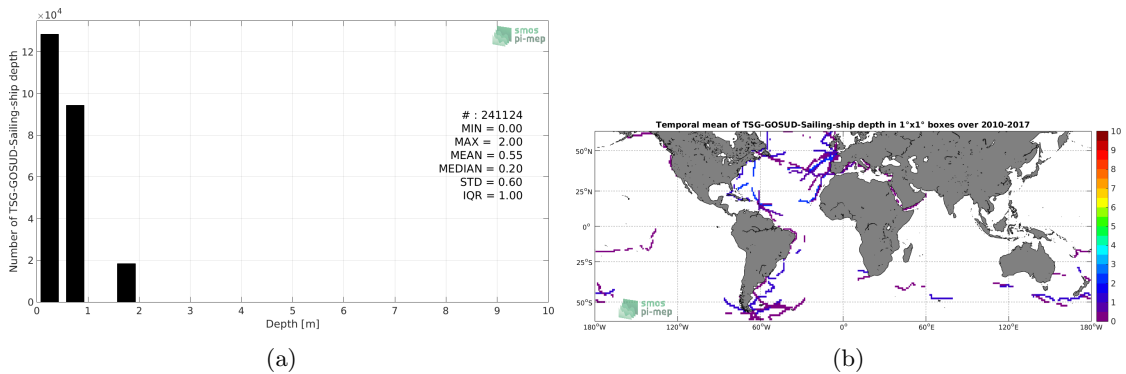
$\times10^4$

Number of TSG-GOSUD-Sailing-ship depth

12
10
8
6
4
2
0

smos
pi-mep

# : 241124
MIN = 0.00
MAX = 2.00
MEAN = 0.55
MEDIAN = 0.20
STD = 0.60
IQR = 1.00

0 1 2 3 4 5 6 7 8 9 10
Depth [m]

(a)

Temporal mean of TSG-GOSUD-Sailing-ship depth in 1°x1° boxes over 2010-2017

50°N
25°N
0°
25°S
50°S

180°W 120°W 60°W 0° 60°E 120°E 180°W

smos
pi-mep

10
9
8
7
6
5
4
3
2
1
0

(b)